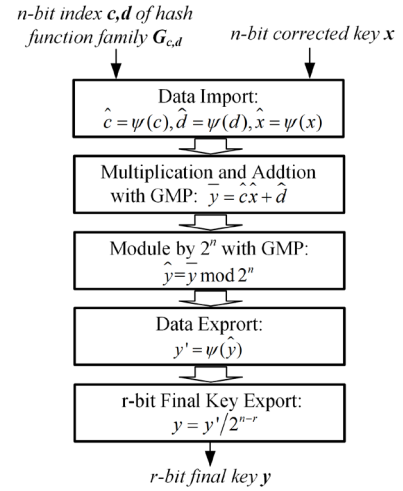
n-bit index c,d of hash function family $G_{c,d}$

n-bit corrected key x

Data Import:
$\hat{c} = \psi(c), \hat{d} = \psi(d), \hat{x} = \psi(x)$

Multiplication and Addtion with GMP: $\bar{y} = \hat{c}\hat{x} + \hat{d}$

Module by $2^n$ with GMP:
$\hat{y} = \bar{y} \bmod 2^n$

Data Exprort:
$y' = \psi(\hat{y})$

r-bit Final Key Export:
$y = y'/2^{n-r}$

r-bit final key y